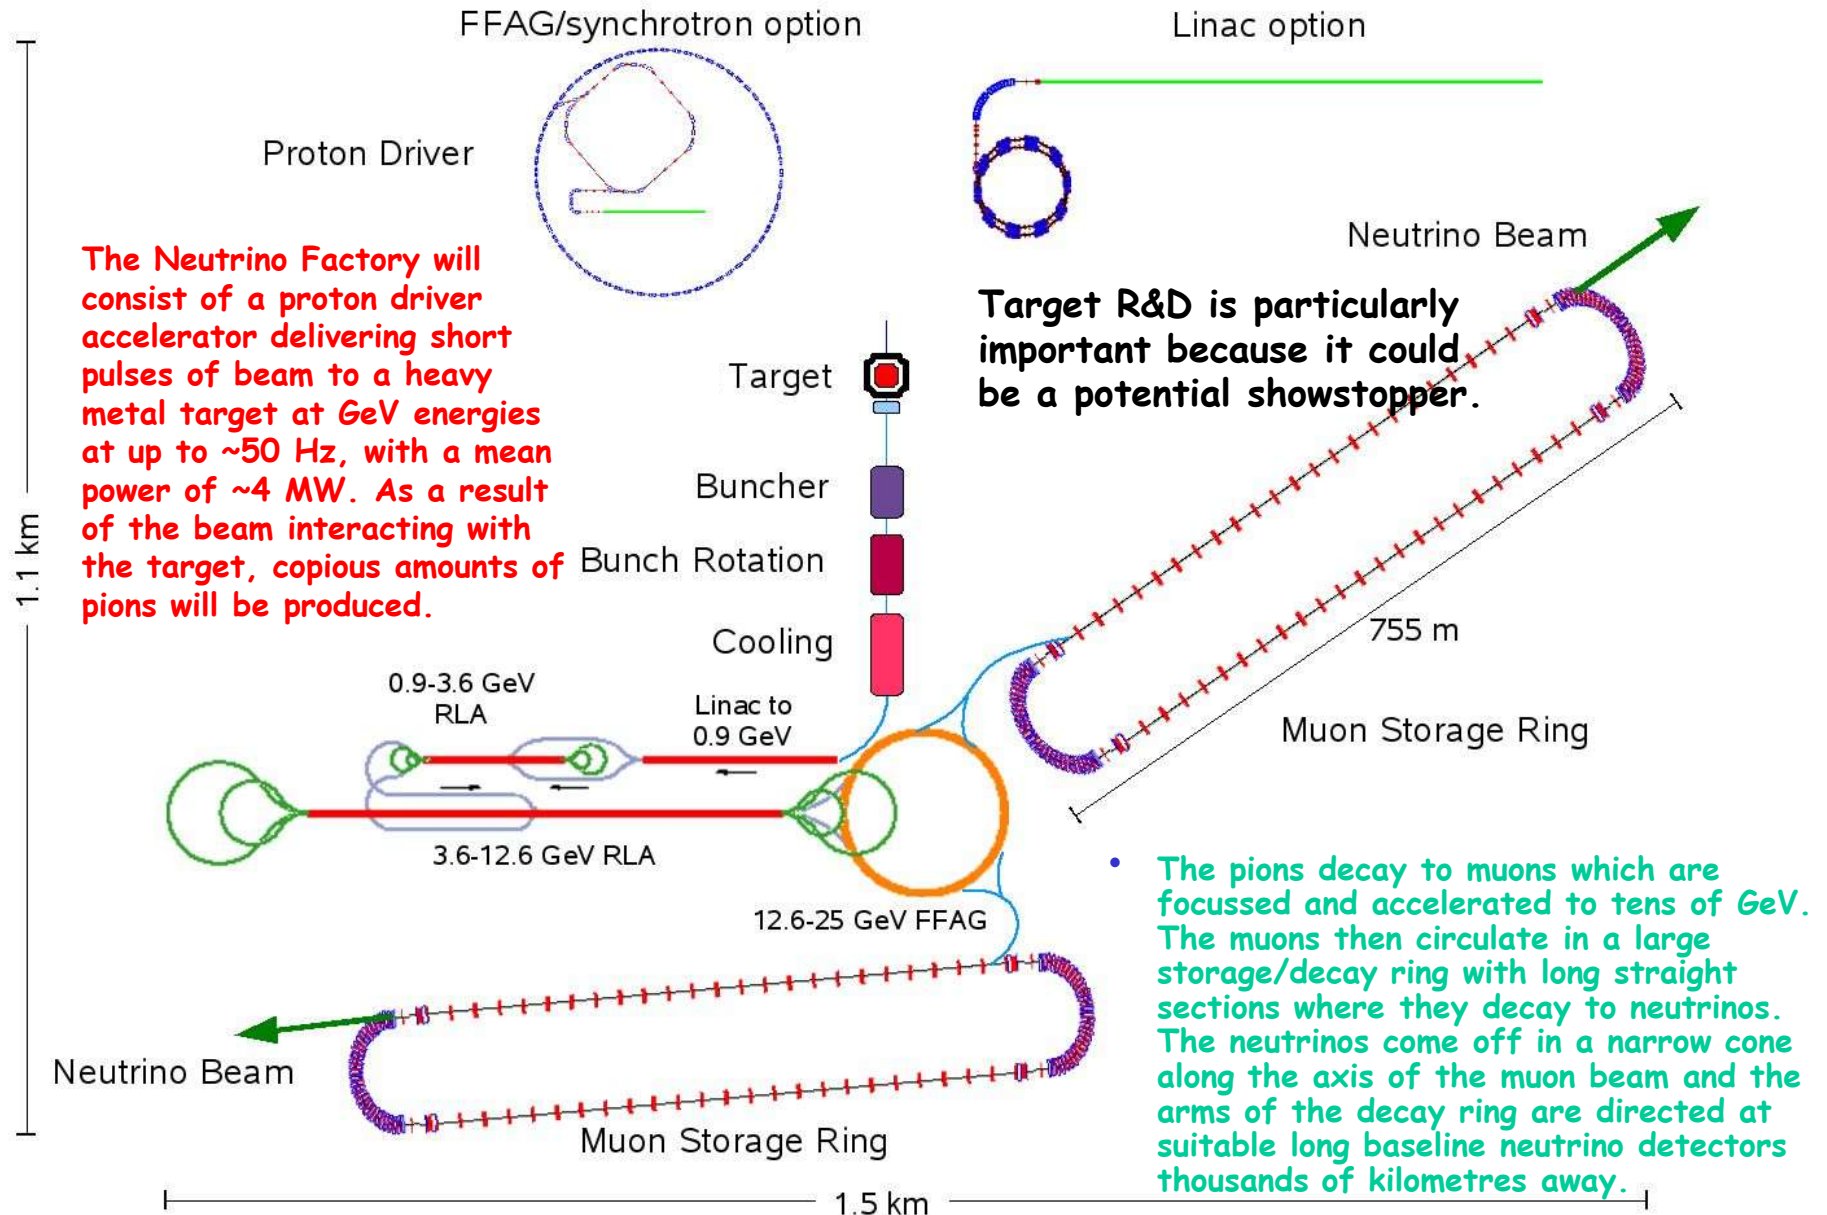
FFAG/synchrotron option

Linac option

Proton Driver

Neutrino Beam

The Neutrino Factory will consist of a proton driver accelerator delivering short pulses of beam to a heavy metal target at GeV energies at up to ~50 Hz, with a mean power of ~4 MW. As a result of the beam interacting with the target, copious amounts of pions will be produced.

Target R&D is particularly important because it could be a potential showstopper.

Target

Buncher

Bunch Rotation

Cooling

1.1 km

755 m

0.9-3.6 GeV RLA

Linac to 0.9 GeV

Muon Storage Ring

3.6-12.6 GeV RLA

12.6-25 GeV FFAG

• The pions decay to muons which are focussed and accelerated to tens of GeV. The muons then circulate in a large storage/decay ring with long straight sections where they decay to neutrinos. The neutrinos come off in a narrow cone along the axis of the muon beam and the arms of the decay ring are directed at suitable long baseline neutrino detectors thousands of kilometres away.

Neutrino Beam

Muon Storage Ring

1.5 km